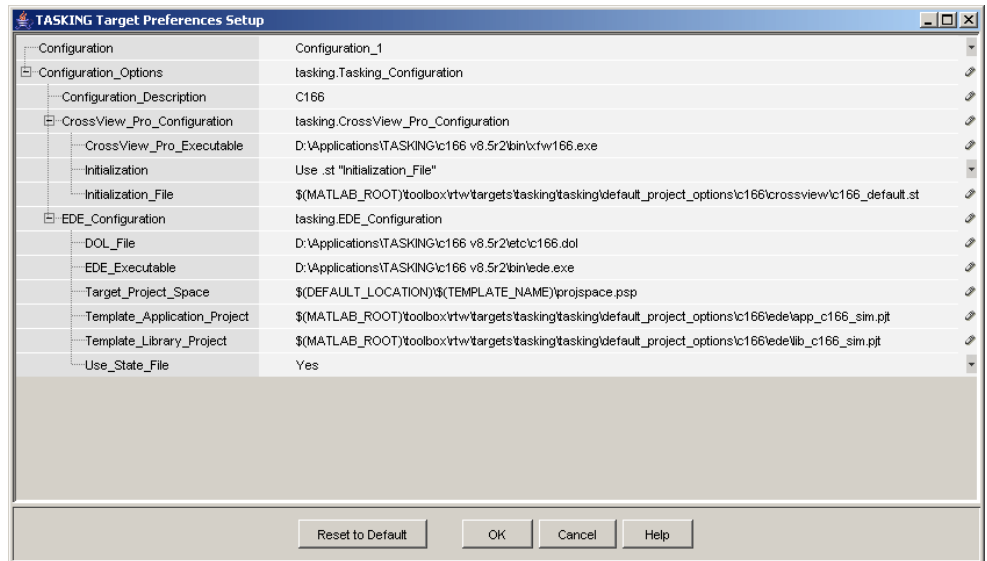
TASKING Target Preferences Setup

| | |
|---|---|
| Configuration | Configuration_1 |
| Configuration_Options | tasking.Tasking_Configuration |
| Configuration_Description | C166 |
| CrossView_Pro_Configuration | tasking.CrossView_Pro_Configuration |
| CrossView_Pro_Executable | D:\Applications\TASKING\c166 v8.5r2\bin\xfw166.exe |
| Initialization | Use .st "Initialization_File" |
| Initialization_File | $(MATLAB_ROOT)\toolbox\rtw\targets\tasking\tasking\default_project_options\c166\crossview\c166_default.st |
| EDE_Configuration | tasking.EDE_Configuration |
| DOL_File | D:\Applications\TASKING\c166 v8.5r2\etc\c166.dol |
| EDE_Executable | D:\Applications\TASKING\c166 v8.5r2\bin\ede.exe |
| Target_Project_Space | $(DEFAULT_LOCATION)\$(TEMPLATE_NAME)\projspace.psp |
| Template_Application_Project | $(MATLAB_ROOT)\toolbox\rtw\targets\tasking\tasking\default_project_options\c166\ede\app_c166_sim.pjt |
| Template_Library_Project | $(MATLAB_ROOT)\toolbox\rtw\targets\tasking\tasking\default_project_options\c166\ede\lib_c166_sim.pjt |
| Use_State_File | Yes |

Reset to Default OK Cancel Help